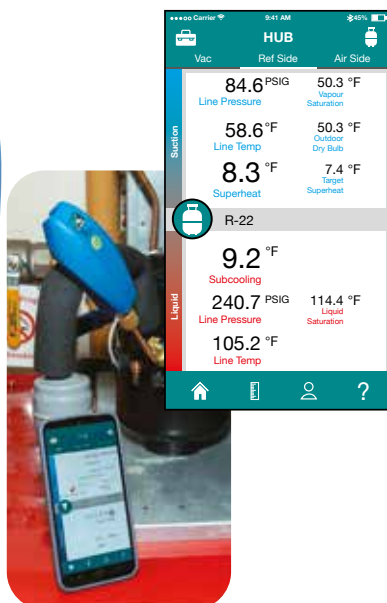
●●●○○ Carrier 9:41 AM 45%

HUB

Vac Ref Side Air Side

Suction

84.6 PSIG
Line Pressure

50.3 °F
Vapour Saturation

58.6 °F
Line Temp

50.3 °F
Outdoor Dry Bulb

8.3 °F
Superheat

7.4 °F
Target Superheat

R-22

Liquid

9.2 °F
Subcooling

240.7 PSIG
Line Pressure

114.4 °F
Liquid Saturation

105.2 °F
Line Temp

?